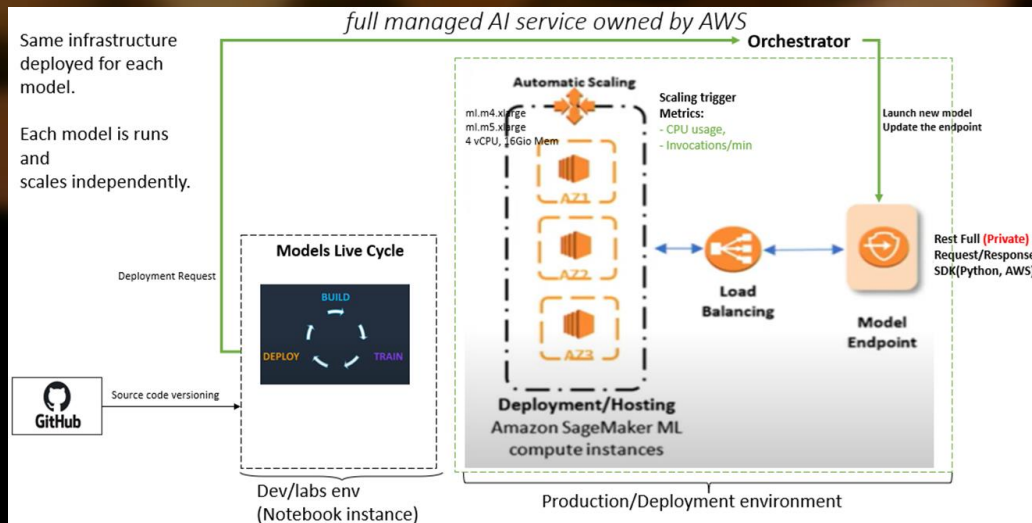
full managed AI service owned by AWS

Same infrastructure deployed for each model.

Each model is runs and scales independently.

Orchestrator

Automatic Scaling

ml.m4.xlarge
ml.m5.xlarge
4 vCPU, 16Gio Mem

Scaling trigger Metrics:
- CPU usage,
- Invocations/min

Launch new model
Update the endpoint

AZ1

AZ2

AZ3

Load Balancing

Model Endpoint

Rest Full (Private)
Request/Response
SDK(Python, AWS)

Deployment Request

Models Live Cycle

BUILD

DEPLOY

TRAIN

GitHub

Source code versioning

Deployment/Hosting
Amazon SageMaker ML compute instances

Dev/labs env
(Notebook instance)

Production/Deployment environment